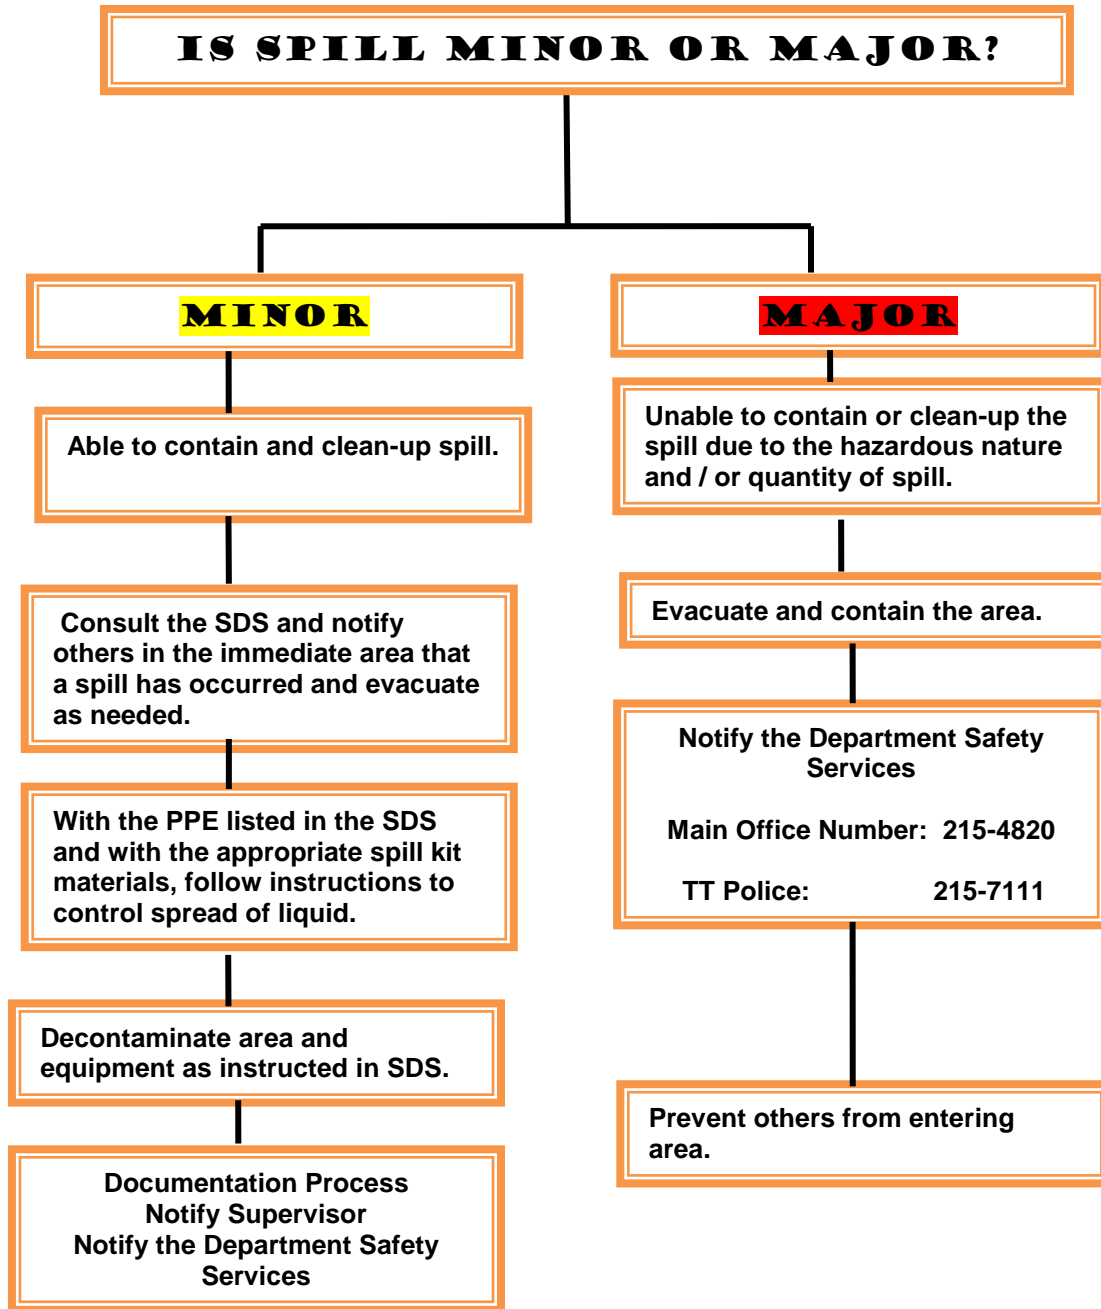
IS SPILL MINOR OR MAJOR?

MINOR

Able to contain and clean-up spill.

Consult the SDS and notify others in the immediate area that a spill has occurred and evacuate as needed.

With the PPE listed in the SDS and with the appropriate spill kit materials, follow instructions to control spread of liquid.

Decontaminate area and equipment as instructed in SDS.

Documentation Process
Notify Supervisor
Notify the Department Safety Services

MAJOR

Unable to contain or clean-up the spill due to the hazardous nature and / or quantity of spill.

Evacuate and contain the area.

Notify the Department Safety Services

Main Office Number: 215-4820

TT Police: 215-7111

Prevent others from entering area.